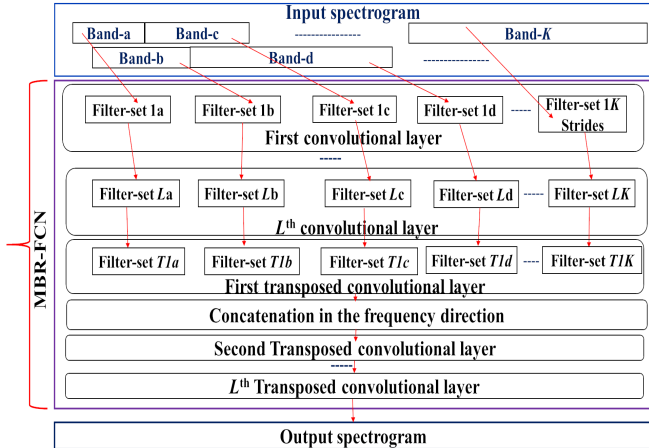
Input spectrogram

Band-a Band-c ---------------- Band-K

Band-b Band-d ----------------

MBR-FCN

Filter-set 1a Filter-set 1b Filter-set 1c Filter-set 1d ----- Filter-set 1K Strides

First convolutional layer

-----

Filter-set La Filter-set Lb Filter-set Lc Filter-set Ld ----- Filter-set LK

$L^{th}$ convolutional layer

Filter-set T1a Filter-set T1b Filter-set T1c Filter-set T1d ---- Filter-set T1K

First transposed convolutional layer

Concatenation in the frequency direction

Second Transposed convolutional layer

-----

$L^{th}$ Transposed convolutional layer

Output spectrogram